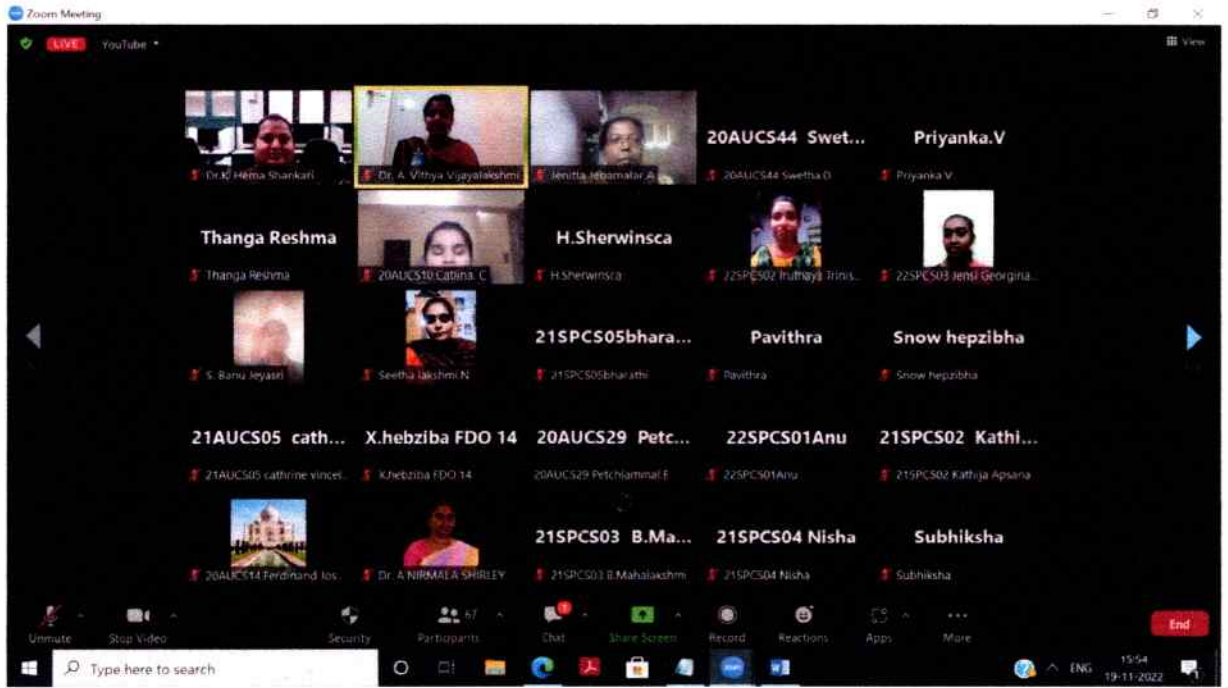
Zoom Meeting

LIVE YouTube

View

Dr.K Hema Shankari

Dr. A. Vithya Vijayalakshmi

Jenitta Jebamalar A

20AUCS44 Swet...
20AUCS44 Swetha D

Priyanka.V
Priyanka V

Thanga Reshma
Thanga Reshma

20AUCS10 Catlina. C

H.Sherwinsca
H.Sherwinsca

22SPCS02 Iruthaya Trinis...

22SPCS03 Jensi Georgina...

S. Banu Jeyasri

Seetha lakshmi.N

21SPCS05bhara...
21SPCS05bharathi

Pavithra
Pavithra

Snow hepzibha
Snow hepzibha

21AUCS05 cath...
21AUCS05 cathrine vincel...

X.hebziba FDO 14
X.hebziba FDO 14

20AUCS29 Petc...
20AUCS29 Petchiammal.E

22SPCS01Anu
22SPCS01Anu

21SPCS02 Kathi...
21SPCS02 Kathija Apsana

20AUCS14 Ferdinand Jos...

Dr. A NIRMALA SHIRLEY

21SPCS03 B.Ma...
21SPCS03 B.Mahalaakshmi

21SPCS04 Nisha
21SPCS04 Nisha

Subhiksha
Subhiksha

Unmute
Stop Video
Security
Participants 67
Chat
Share Screen
Record
Reactions
Apps
More
End

Type here to search

ENG
15:54
19-11-2022